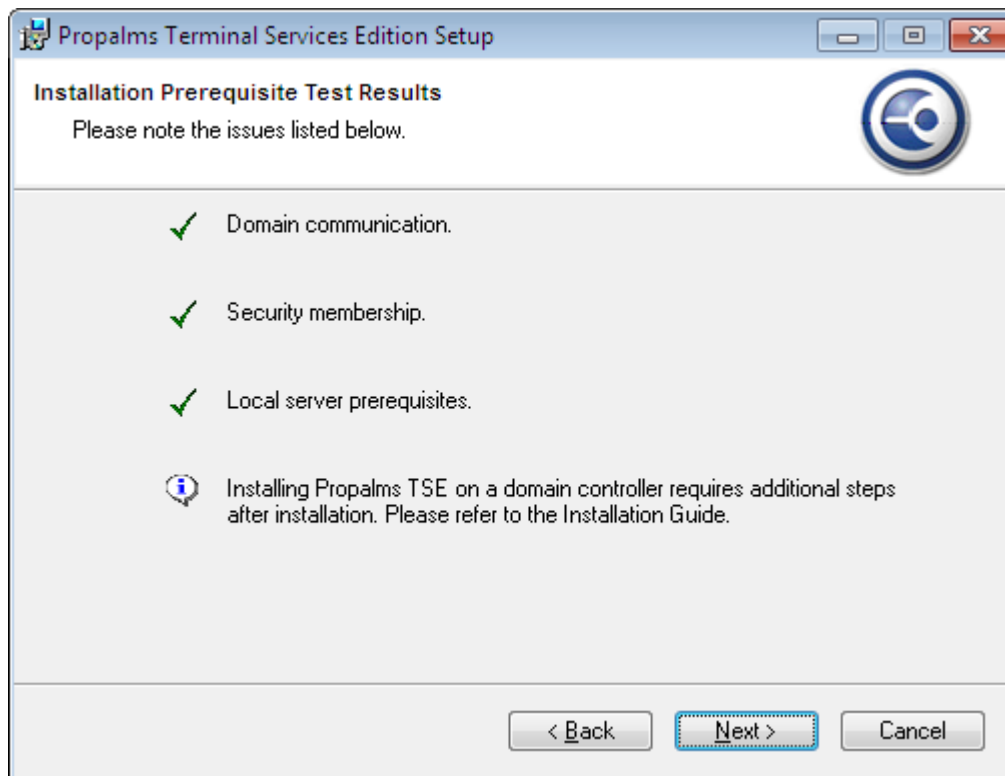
Propalms Terminal Services Edition Setup

Installation Prerequisite Test Results

Please note the issues listed below.

Domain communication.

Security membership.

Local server prerequisites.

Installing Propalms TSE on a domain controller requires additional steps after installation. Please refer to the Installation Guide.

< Back

Next >

Cancel